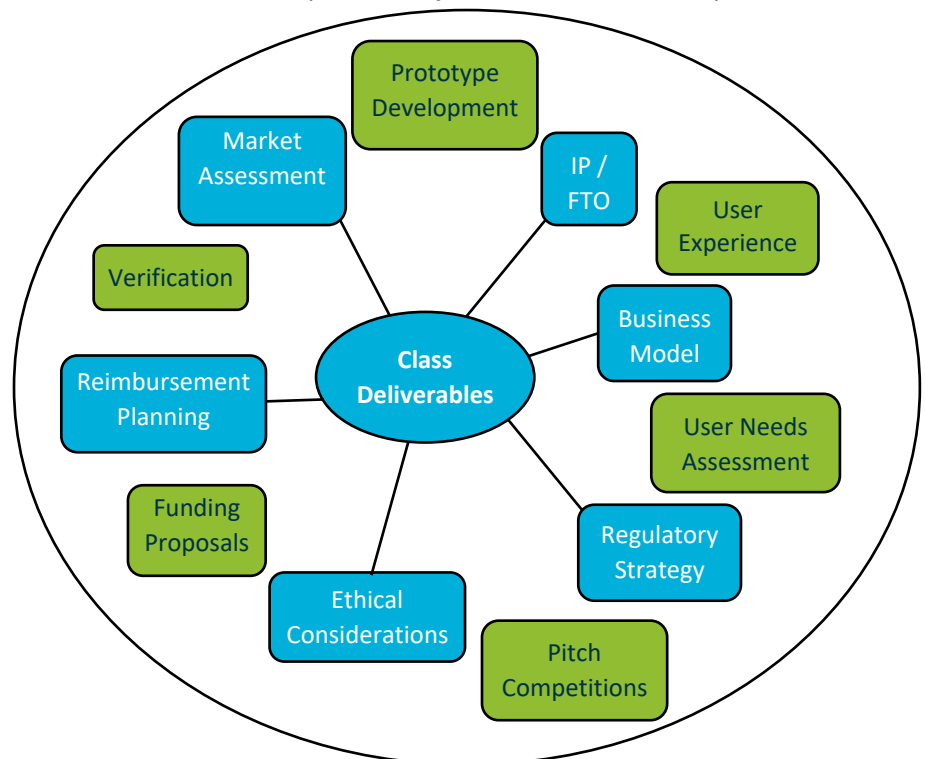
Prototype Development

Market Assessment

IP / FTO

User Experience

Verification

Class Deliverables

Business Model

Reimbursement Planning

User Needs Assessment

Funding Proposals

Regulatory Strategy

Ethical Considerations

Pitch Competitions